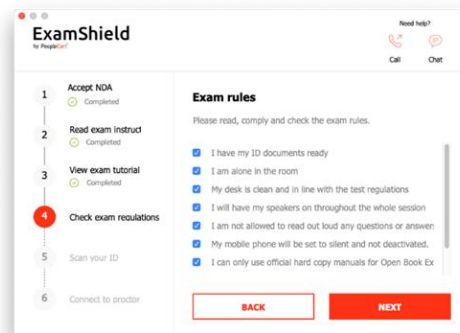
ExamShield
by PeopleCert

Need help?
Call
Chat

1 Accept NDA
Completed

2 Read exam instruct
Completed

3 View exam tutorial
Completed

4 Check exam regulations

5 Scan your ID

6 Connect to proctor

Exam rules

Please read, comply and check the exam rules.

I have my ID documents ready
I am alone in the room
My desk is clean and in line with the test regulations
I will have my speakers on throughout the whole session
I am not allowed to read out loud any questions or answer
My mobile phone will be set to silent and not deactivated.
I can only use official hard copy manuals for Open Book Ex

BACK
NEXT